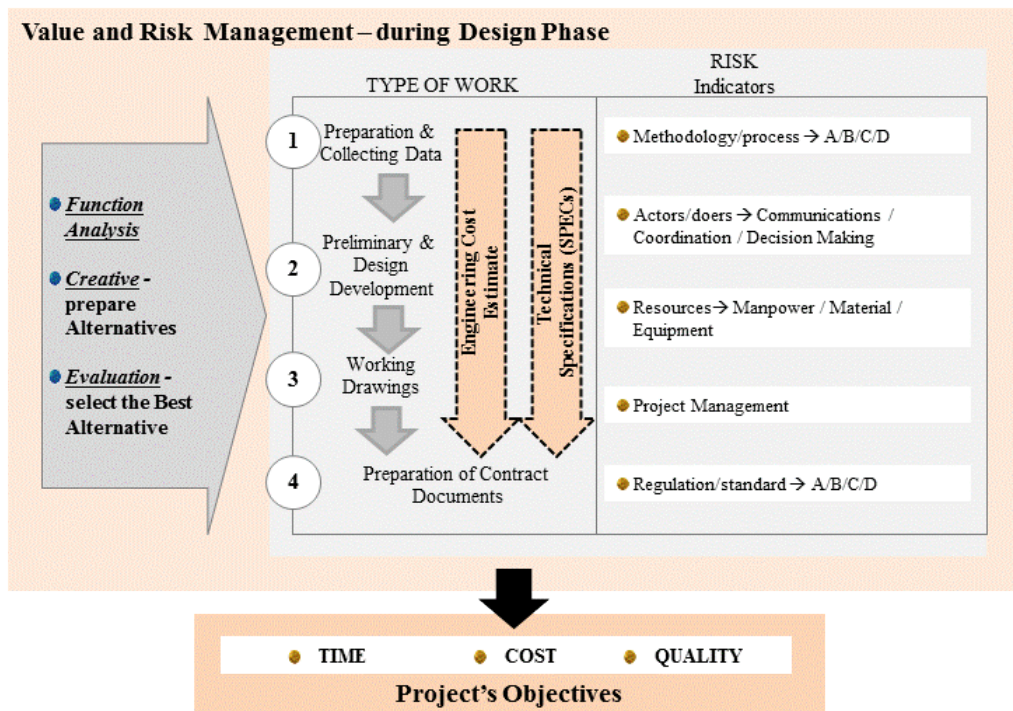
Value and Risk Management – during Design Phase

Function Analysis

Creative - prepare Alternatives

Evaluation - select the Best Alternative

TYPE OF WORK

1 Preparation & Collecting Data

2 Preliminary & Design Development

3 Working Drawings

4 Preparation of Contract Documents

Engineering Cost Estimate

Technical Specifications (SPECs)

RISK Indicators

Methodology/process → A/B/C/D

Actors/doers → Communications / Coordination / Decision Making

Resources → Manpower / Material / Equipment

Project Management

Regulation/standard → A/B/C/D

TIME COST QUALITY

Project's Objectives